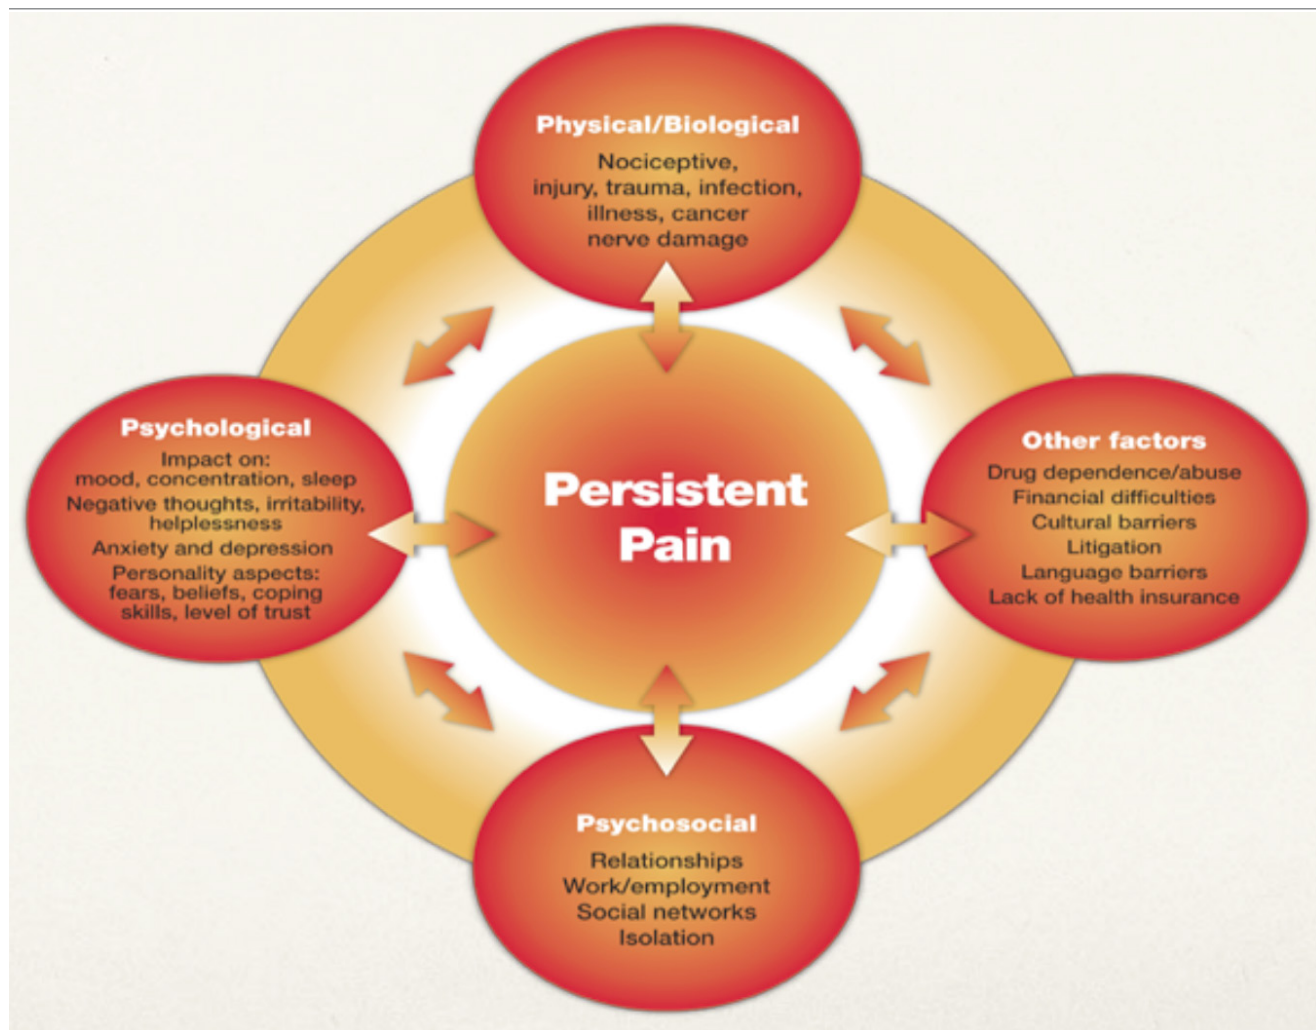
Physical/Biological
Nociceptive, injury, trauma, infection, illness, cancer nerve damage

Psychological
Impact on: mood, concentration, sleep
Negative thoughts, irritability, helplessness
Anxiety and depression
Personality aspects: fears, beliefs, coping skills, level of trust

Persistent Pain

Other factors
Drug dependence/abuse
Financial difficulties
Cultural barriers
Litigation
Language barriers
Lack of health insurance

Psychosocial
Relationships
Work/employment
Social networks
Isolation